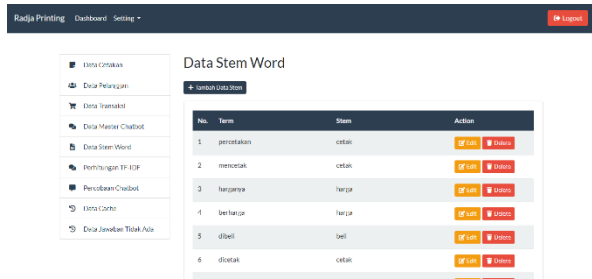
Radja Printing Dashboard Setting ▾

Logout

Data Cetakan
Data Pelanggan
Data Transaksi
Data Master Chatbot
Data Stem Word
Perhitungan TF-IDF
Percobaan Chatbot
Data Cache
Data Jawaban Tidak Ada

Data Stem Word

+ Tambah Data Stem

| No. | Term | Stem | Action |
|---|---|---|---|
| 1 | percetakan | cetak | Edit Delete |
| 2 | mencetak | cetak | Edit Delete |
| 3 | harganya | harga | Edit Delete |
| 4 | berharga | harga | Edit Delete |
| 5 | dibeli | beli | Edit Delete |
| 6 | dicetak | cetak | Edit Delete |